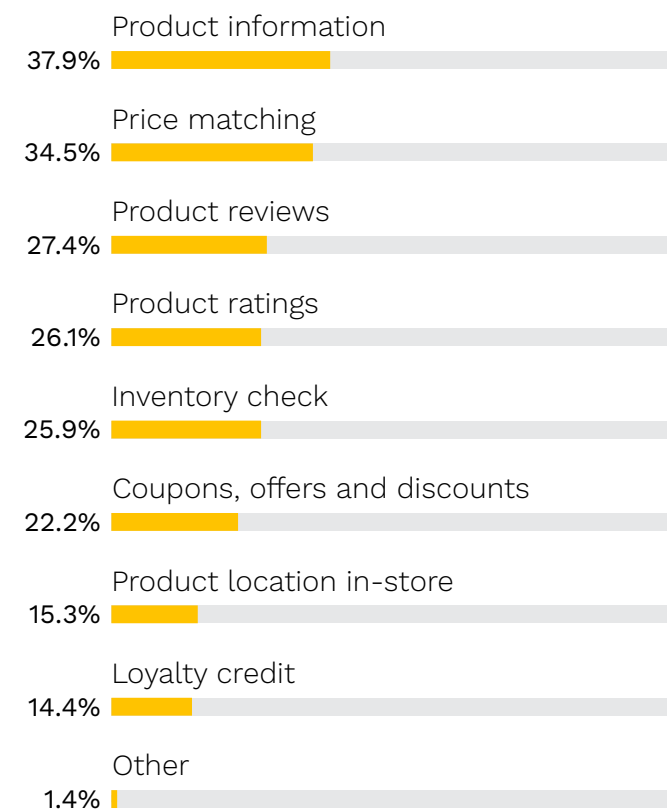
Product information
37.9%

Price matching
34.5%

Product reviews
27.4%

Product ratings
26.1%

Inventory check
25.9%

Coupons, offers and discounts
22.2%

Product location in-store
15.3%

Loyalty credit
14.4%

Other
1.4%